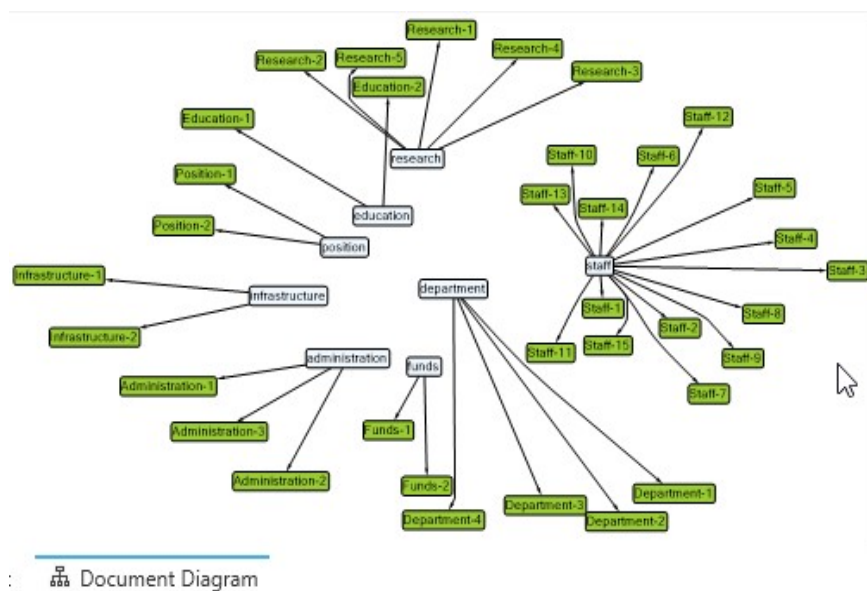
Research-1
Research-2
Research-5
Research-4
Education-2
Research-3
Education-1
research
Staff-12
Staff-10
Staff-6
Position-1
education
Staff-13
Staff-14
Staff-5
Position-2
position
Staff-4
Infrastructure-1
staff
Staff-3
infrastructure
department
Staff-1
Staff-8
Infrastructure-2
Staff-2
Staff-15
Staff-11
Staff-9
administration
funds
Administration-1
Staff-7
Administration-3
Funds-1
Administration-2
Funds-2
Department-1
Department-3
Department-2
Department-4
Document Diagram